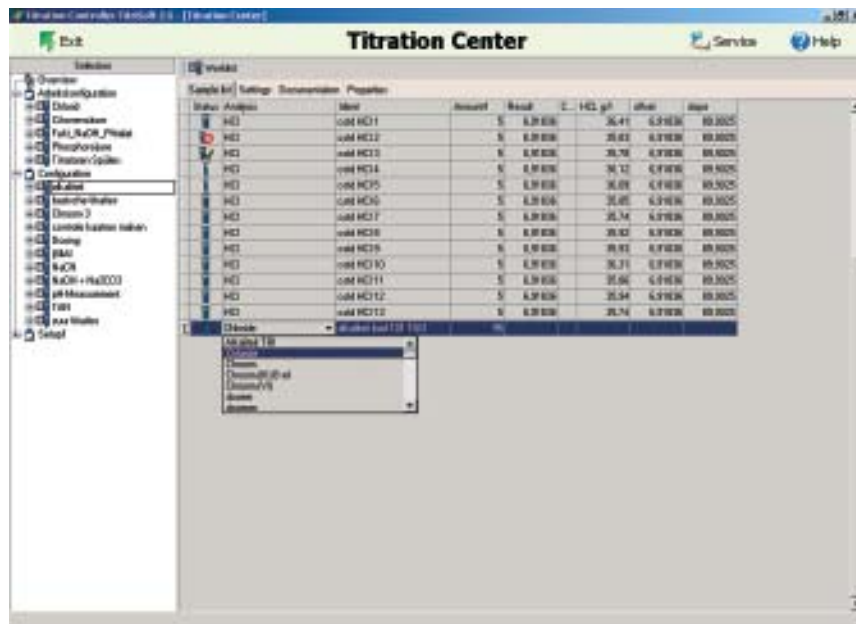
Titration Controller TitriSoft 2.5 - [Titration Center]

Exit

Titration Center

Service

Help

Selection

Overview
Administconfiguration
Dilasik
Glasmesskon
Fehl_NaOH_Phtalat
Phosphorsäure
Titrations-Spülen
Configuration
alkalinit
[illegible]
Dosimo 3
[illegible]
Boring
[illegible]
NaOH
NaOH + Na2CO3
pH-Measurement
TAN
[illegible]
Setup

Worklist

Sample list | Settings | Documentation | Properties

| Status | Analysis | Ident | Amount | Result | C... | HCL g/l | offset | slope |
|---|---|---|---|---|---|---|---|---|
| | HCl | cold HCl 1 | 5 | 6,3916 | | 36,41 | 6,91836 | 99,0025 |
| | HCl | cold HCl 2 | 5 | 6,3916 | | 35,63 | 6,91836 | 99,0025 |
| | HCl | cold HCl 3 | 5 | 6,3916 | | 35,78 | 6,91836 | 99,0025 |
| | HCl | cold HCl 4 | 5 | 6,3916 | | 36,12 | 6,91836 | 99,0025 |
| | HCl | cold HCl 5 | 5 | 6,3916 | | 36,09 | 6,91836 | 99,0025 |
| | HCl | cold HCl 6 | 5 | 6,3916 | | 35,85 | 6,91836 | 99,0025 |
| | HCl | cold HCl 7 | 5 | 6,3916 | | 35,74 | 6,91836 | 99,0025 |
| | HCl | cold HCl 8 | 5 | 6,3916 | | 35,92 | 6,91836 | 99,0025 |
| | HCl | cold HCl 9 | 5 | 6,3916 | | 35,93 | 6,91836 | 99,0025 |
| | HCl | cold HCl 10 | 5 | 6,3916 | | 36,11 | 6,91836 | 99,0025 |
| | HCl | cold HCl 11 | 5 | 6,3916 | | 35,66 | 6,91836 | 99,0025 |
| | HCl | cold HCl 12 | 5 | 6,3916 | | 35,94 | 6,91836 | 99,0025 |
| | HCl | cold HCl 13 | 5 | 6,3916 | | 35,74 | 6,91836 | 99,0025 |
| | Chloride | alkalinet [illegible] | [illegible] | | | | | |

Alkalinet TIR
Chloride
Dosimo
Dosimo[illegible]
Dosimo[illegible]
dosimo
dosimo